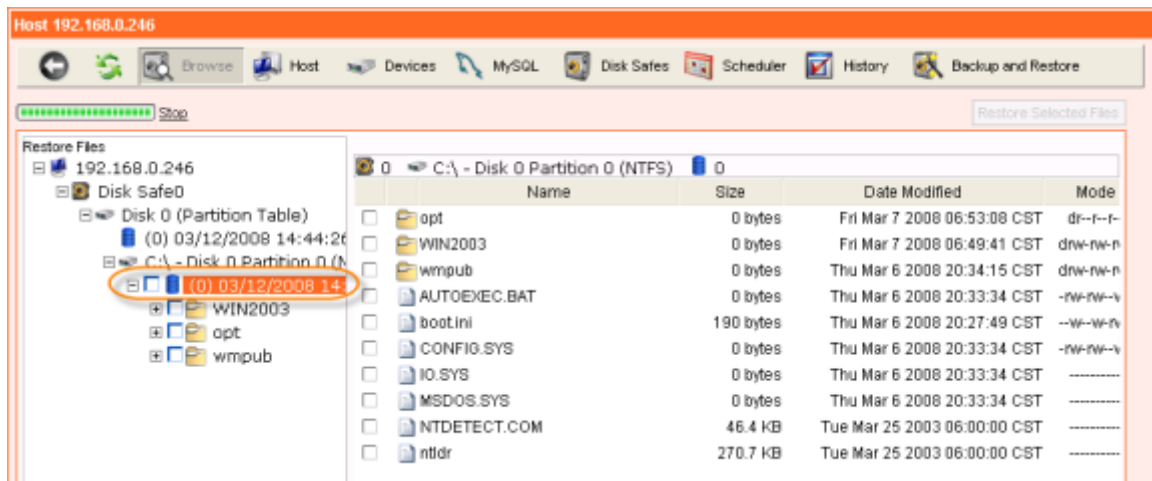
Host 192.168.0.246

Browse Host Devices MySQL Disk Safes Scheduler History Backup and Restore

Stop

Restore Selected Files

Restore Files
192.168.0.246
Disk Safe0
Disk 0 (Partition Table)
(0) 03/12/2008 14:44:2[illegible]
C:\ - Disk 0 Partition 0 ([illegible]
(0) 03/12/2008 14:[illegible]
WIN2003
opt
wmpub

0 C:\ - Disk 0 Partition 0 (NTFS) 0

| | Name | Size | Date Modified | Mode |
|---|---|---|---|---|
| | opt | 0 bytes | Fri Mar 7 2008 06:53:08 CST | dr--r--r- |
| | WIN2003 | 0 bytes | Fri Mar 7 2008 06:49:41 CST | drw-rw-r |
| | wmpub | 0 bytes | Thu Mar 6 2008 20:34:15 CST | drw-rw-r |
| | AUTOEXEC.BAT | 0 bytes | Thu Mar 6 2008 20:33:34 CST | -rw-rw-v |
| | boot.ini | 190 bytes | Thu Mar 6 2008 20:27:49 CST | --w--w-r |
| | CONFIG.SYS | 0 bytes | Thu Mar 6 2008 20:33:34 CST | -rw-rw-v |
| | IO.SYS | 0 bytes | Thu Mar 6 2008 20:33:34 CST | ---------- |
| | MSDOS.SYS | 0 bytes | Thu Mar 6 2008 20:33:34 CST | ---------- |
| | NTDETECT.COM | 46.4 KB | Tue Mar 25 2003 06:00:00 CST | ---------- |
| | ntldr | 270.7 KB | Tue Mar 25 2003 06:00:00 CST | ---------- |